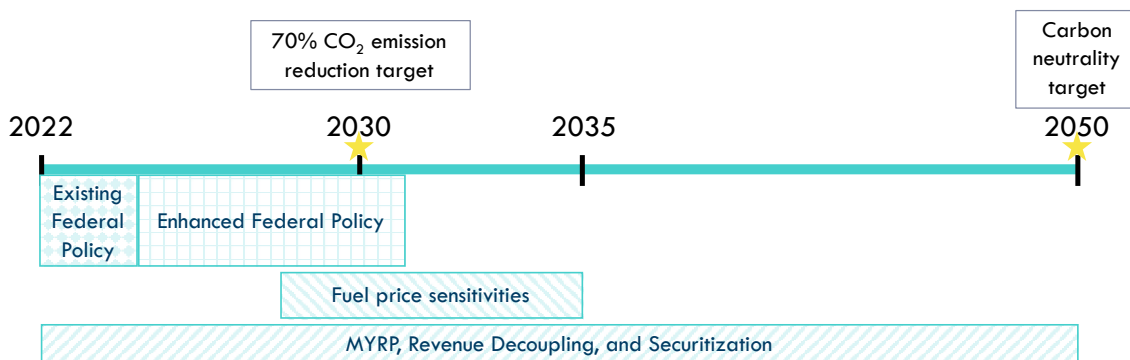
70% $CO_2$ emission reduction target

Carbon neutrality target

2022

2030

2035

2050

Existing Federal Policy

Enhanced Federal Policy

Fuel price sensitivities

MYRP, Revenue Decoupling, and Securitization